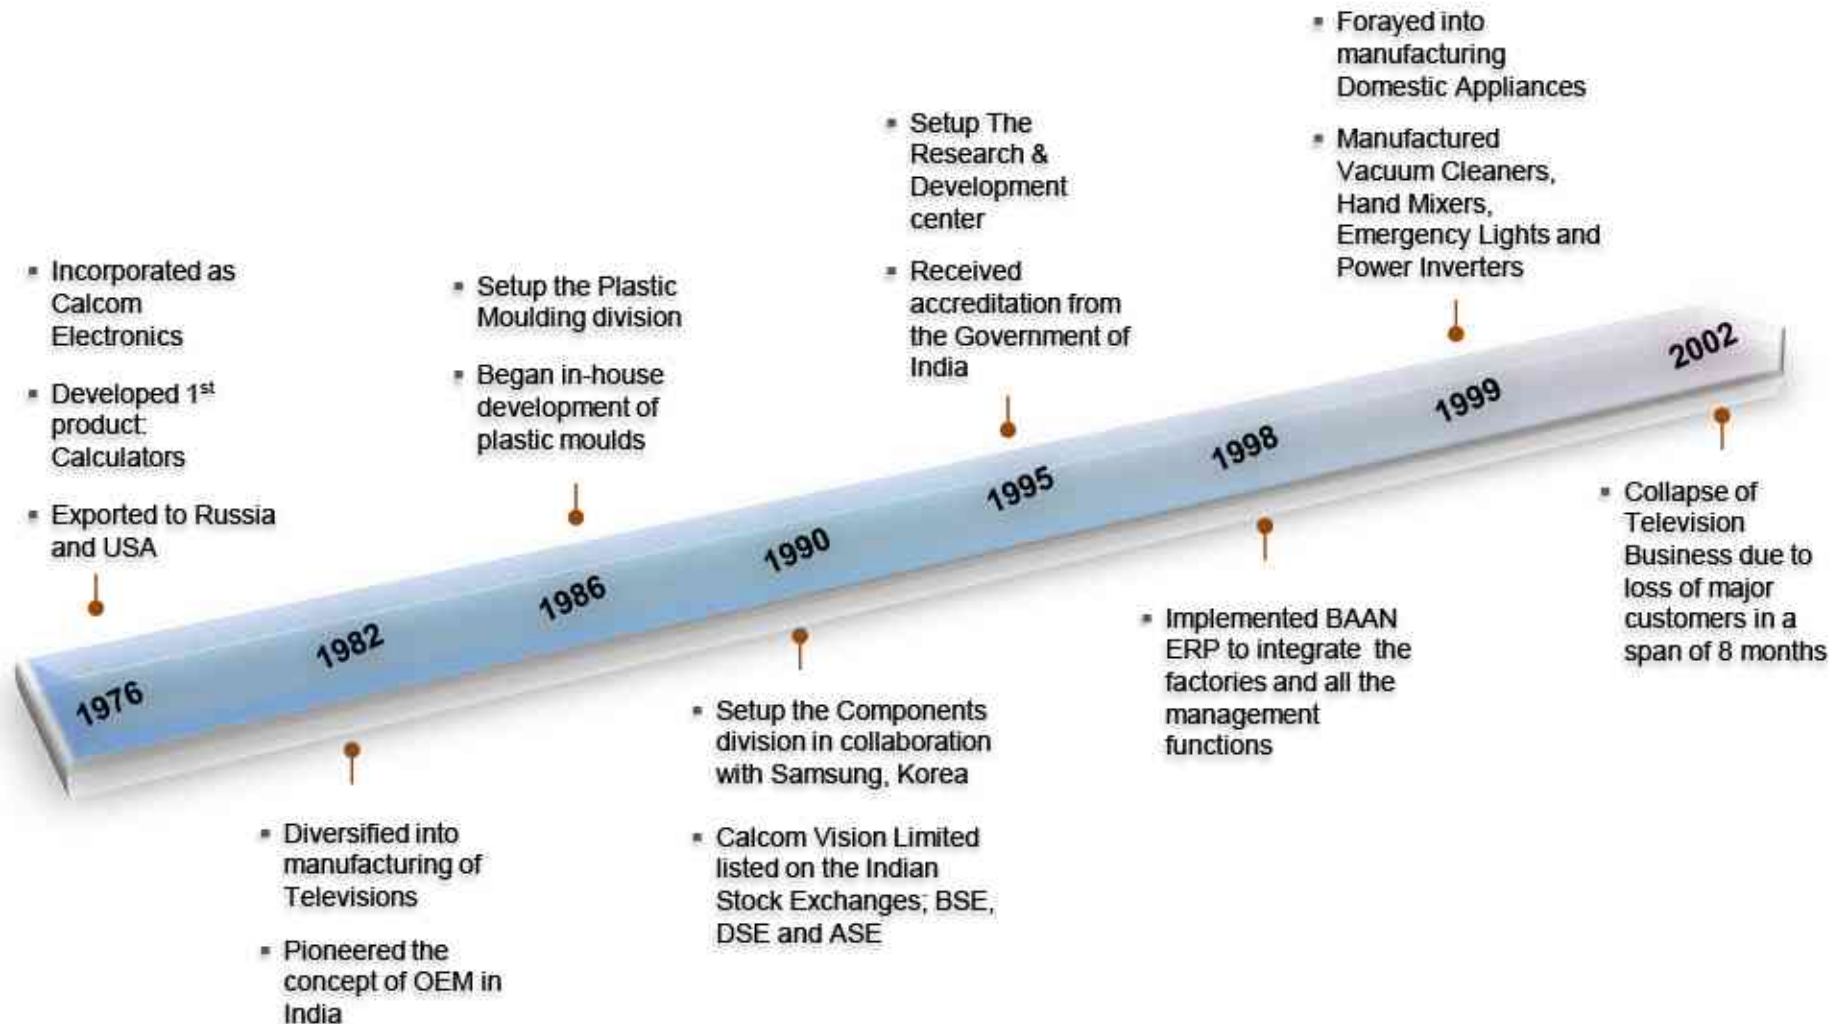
- Incorporated as Calcom Electronics
- Developed 1$^{st}$ product: Calculators
- Exported to Russia and USA

1976

1982

- Diversified into manufacturing of Televisions
- Pioneered the concept of OEM in India

- Setup the Plastic Moulding division
- Began in-house development of plastic moulds

1986

1990

- Setup the Components division in collaboration with Samsung, Korea
- Calcom Vision Limited listed on the Indian Stock Exchanges; BSE, DSE and ASE

- Setup The Research & Development center
- Received accreditation from the Government of India

1995

1998

- Implemented BAAN ERP to integrate the factories and all the management functions

- Forayed into manufacturing Domestic Appliances
- Manufactured Vacuum Cleaners, Hand Mixers, Emergency Lights and Power Inverters

1999

2002

- Collapse of Television Business due to loss of major customers in a span of 8 months